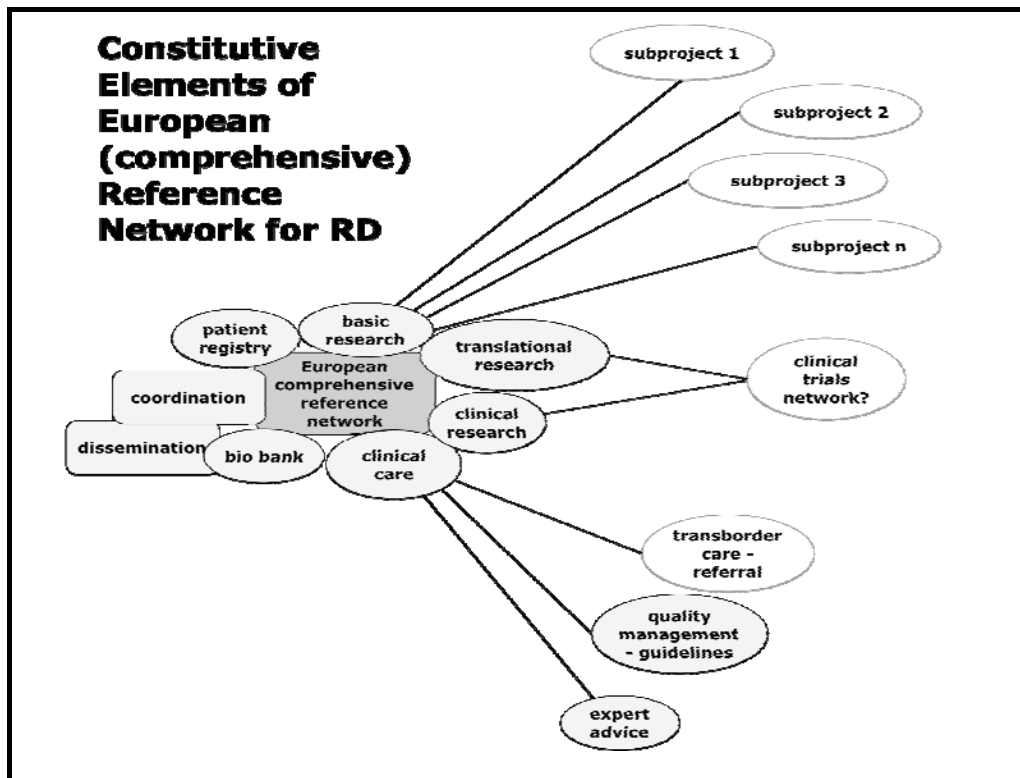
Constitutive Elements of European (comprehensive) Reference Network for RD

subproject 1

subproject 2

subproject 3

subproject n

patient registry

basic research

European comprehensive reference network

translational research

clinical trials network?

coordination

clinical research

dissemination

bio bank

clinical care

transborder care - referral

quality management - guidelines

expert advice